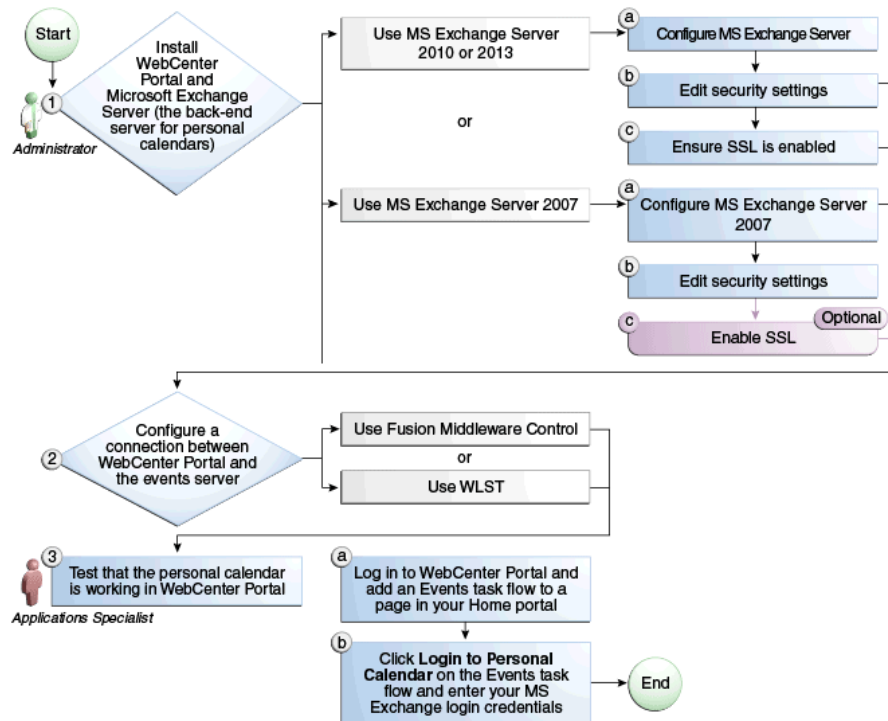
Start

1 Install WebCenter Portal and Microsoft Exchange Server (the back-end server for personal calendars)

Administrator

Use MS Exchange Server 2010 or 2013

a Configure MS Exchange Server

b Edit security settings

c Ensure SSL is enabled

or

Use MS Exchange Server 2007

a Configure MS Exchange Server 2007

b Edit security settings

c Enable SSL Optional

2 Configure a connection between WebCenter Portal and the events server

Use Fusion Middleware Control

or

Use WLST

3 Test that the personal calendar is working in WebCenter Portal

Applications Specialist

a Log in to WebCenter Portal and add an Events task flow to a page in your Home portal

b Click **Login to Personal Calendar** on the Events task flow and enter your MS Exchange login credentials

End